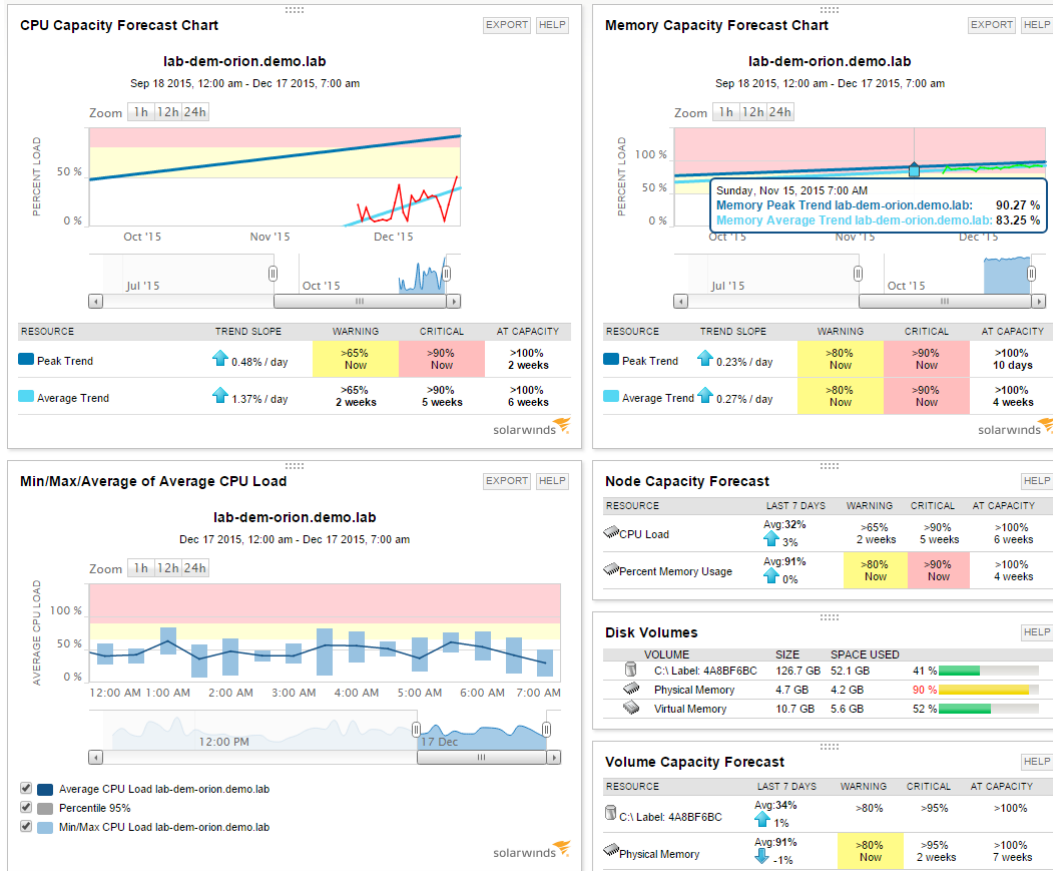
CPU Capacity Forecast Chart

EXPORT HELP

lab-dem-orion.demo.lab

Sep 18 2015, 12:00 am - Dec 17 2015, 7:00 am

Zoom 1h 12h 24h

PERCENT LOAD

50 %

0 %

Oct '15 Nov '15 Dec '15

Jul '15 Oct '15

| RESOURCE | TREND SLOPE | WARNING | CRITICAL | AT CAPACITY |
|---|---|---|---|---|
| Peak Trend | 0.48% / day | >65% Now | >90% Now | >100% 2 weeks |
| Average Trend | 1.37% / day | >65% 2 weeks | >90% 5 weeks | >100% 6 weeks |

solarwinds

Memory Capacity Forecast Chart

EXPORT HELP

lab-dem-orion.demo.lab

Sep 18 2015, 12:00 am - Dec 17 2015, 7:00 am

Zoom 1h 12h 24h

PERCENT LOAD

100 %

50 %

0 %

Sunday, Nov 15, 2015 7:00 AM

Memory Peak Trend lab-dem-orion.demo.lab: 90.27 %

Memory Average Trend lab-dem-orion.demo.lab: 83.25 %

Oct '15 Nov '15 Dec '15

Jul '15 Oct '15

| RESOURCE | TREND SLOPE | WARNING | CRITICAL | AT CAPACITY |
|---|---|---|---|---|
| Peak Trend | 0.23% / day | >80% Now | >90% Now | >100% 10 days |
| Average Trend | 0.27% / day | >80% Now | >90% Now | >100% 4 weeks |

solarwinds

Min/Max/Average of Average CPU Load

EXPORT HELP

lab-dem-orion.demo.lab

Dec 17 2015, 12:00 am - Dec 17 2015, 7:00 am

Zoom 1h 12h 24h

AVERAGE CPU LOAD

100 %

50 %

0 %

12:00 AM 1:00 AM 2:00 AM 3:00 AM 4:00 AM 5:00 AM 6:00 AM 7:00 AM

12:00 PM 17 Dec

Average CPU Load lab-dem-orion.demo.lab

Percentile 95%

Min/Max CPU Load lab-dem-orion.demo.lab

solarwinds

Node Capacity Forecast

HELP

| RESOURCE | LAST 7 DAYS | WARNING | CRITICAL | AT CAPACITY |
|---|---|---|---|---|
| CPU Load | Avg:32% 3% | >65% 2 weeks | >90% 5 weeks | >100% 6 weeks |
| Percent Memory Usage | Avg:91% 0% | >80% Now | >90% Now | >100% 4 weeks |

Disk Volumes

HELP

| VOLUME | SIZE | SPACE USED | |
|---|---|---|---|
| C:\ Label: 4A8BF6BC | 126.7 GB | 52.1 GB | 41 % |
| Physical Memory | 4.7 GB | 4.2 GB | 90 % |
| Virtual Memory | 10.7 GB | 5.6 GB | 52 % |

Volume Capacity Forecast

HELP

| RESOURCE | LAST 7 DAYS | WARNING | CRITICAL | AT CAPACITY |
|---|---|---|---|---|
| C:\ Label: 4A8BF6BC | Avg:34% 1% | >80% | >95% | >100% |
| Physical Memory | Avg:91% -1% | >80% Now | >95% 2 weeks | >100% 7 weeks |